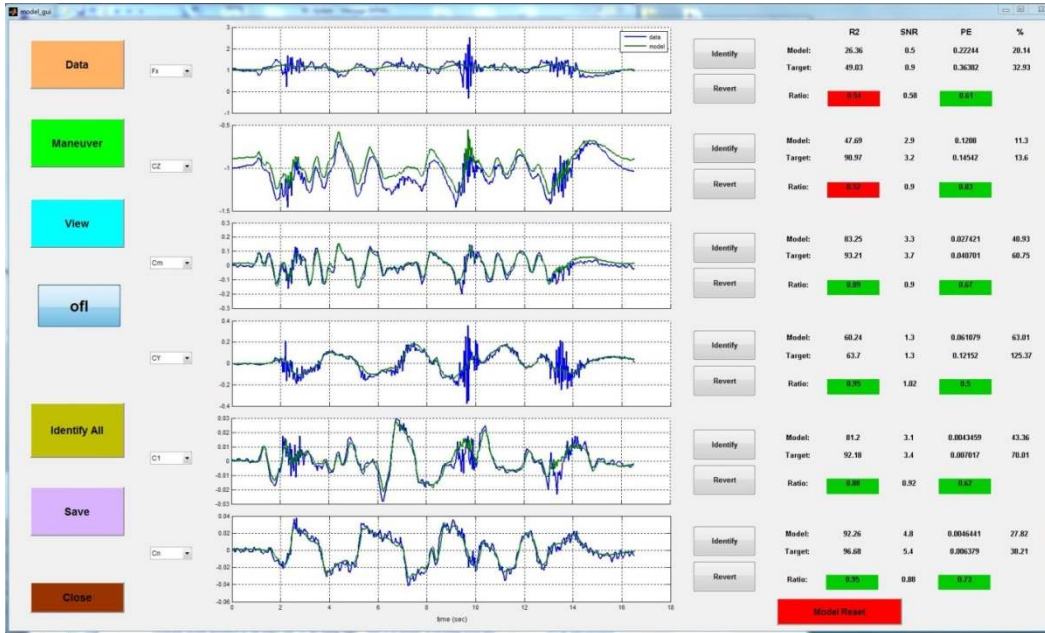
model_gui

Data

Maneuver

View

ofl

Identify All

Save

Close

Fx

CZ

Cm

CY

C1

Cn

data
model

3
2
1
0
-1

-0.5
-1
-1.5

0.3
0.2
0.1
0
-0.1
-0.2
-0.3

0.4
0.2
0
-0.2
-0.4

0.03
0.02
0.01
0
-0.01
-0.02
-0.03

0.04
0.02
0
-0.02
-0.04
-0.06

0 2 4 6 8 10 12 14 16 18
time (sec)

Identify
Revert
Identify
Revert
Identify
Revert
Identify
Revert
Identify
Revert
Identify
Revert

| | R2 | SNR | PE | % |
|---|---|---|---|---|
| Model: | 26.36 | 0.5 | 0.22244 | 20.14 |
| Target: | 49.03 | 0.9 | 0.36382 | 32.93 |
| Ratio: | 0.54 | 0.58 | 0.61 | |
| Model: | 47.69 | 2.9 | 0.1200 | 11.3 |
| Target: | 90.97 | 3.2 | 0.14542 | 13.6 |
| Ratio: | 0.52 | 0.9 | 0.83 | |
| Model: | 83.25 | 3.3 | 0.027421 | 40.93 |
| Target: | 93.21 | 3.7 | 0.040701 | 60.75 |
| Ratio: | 0.89 | 0.9 | 0.67 | |
| Model: | 60.24 | 1.3 | 0.061079 | 63.01 |
| Target: | 63.7 | 1.3 | 0.12152 | 125.37 |
| Ratio: | 0.95 | 1.02 | 0.5 | |
| Model: | 81.2 | 3.1 | 0.0043459 | 43.36 |
| Target: | 92.18 | 3.4 | 0.007017 | 70.01 |
| Ratio: | 0.88 | 0.92 | 0.62 | |
| Model: | 92.26 | 4.8 | 0.0046441 | 27.82 |
| Target: | 96.68 | 5.4 | 0.006379 | 38.21 |
| Ratio: | 0.95 | 0.88 | 0.73 | |

Model Reset